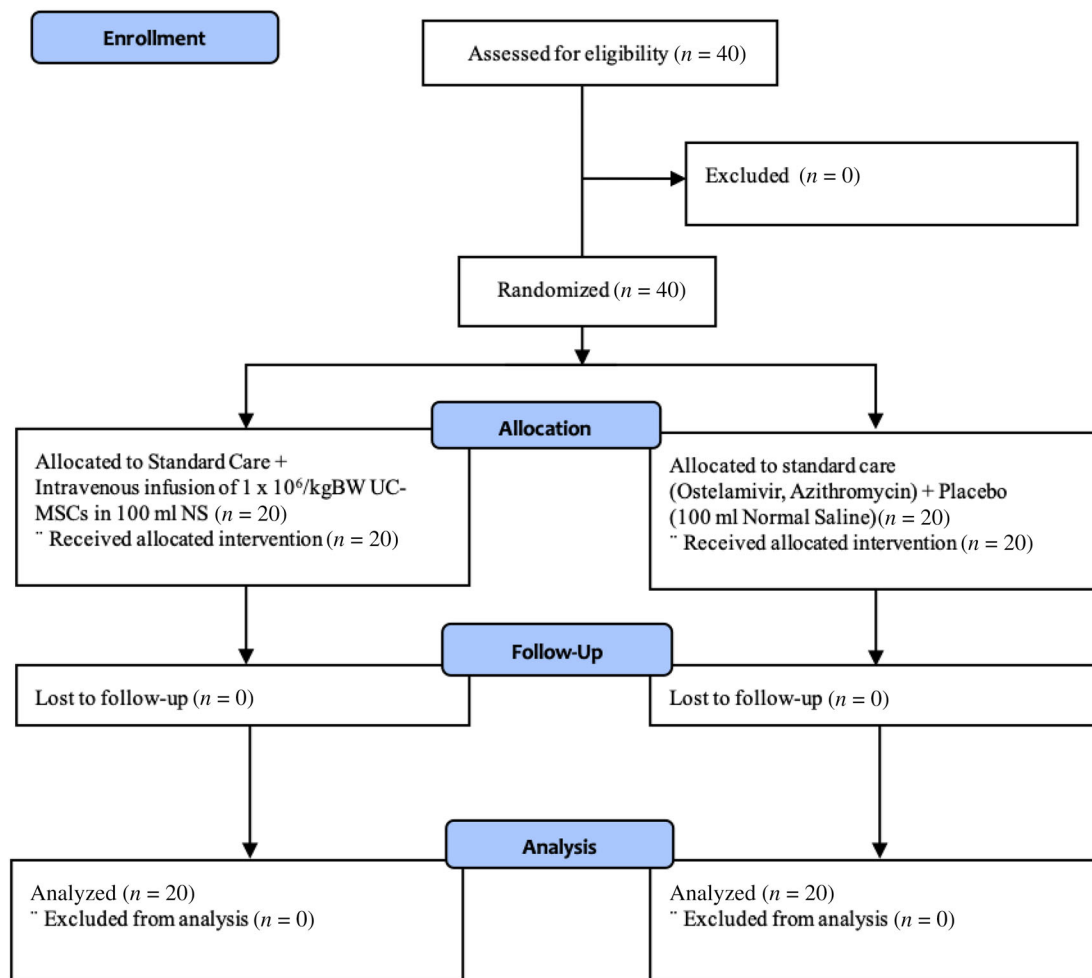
Enrollment

Assessed for eligibility ($n$ = 40)

Excluded ($n$ = 0)

Randomized ($n$ = 40)

Allocation

Allocated to Standard Care + Intravenous infusion of 1 x $10^6$/kgBW UC-MSCs in 100 ml NS ($n$ = 20)
¨ Received allocated intervention ($n$ = 20)

Allocated to standard care (Ostelamivir, Azithromycin) + Placebo (100 ml Normal Saline)($n$ = 20)
¨ Received allocated intervention ($n$ = 20)

Follow-Up

Lost to follow-up ($n$ = 0)

Lost to follow-up ($n$ = 0)

Analysis

Analyzed ($n$ = 20)
¨ Excluded from analysis ($n$ = 0)

Analyzed ($n$ = 20)
¨ Excluded from analysis ($n$ = 0)